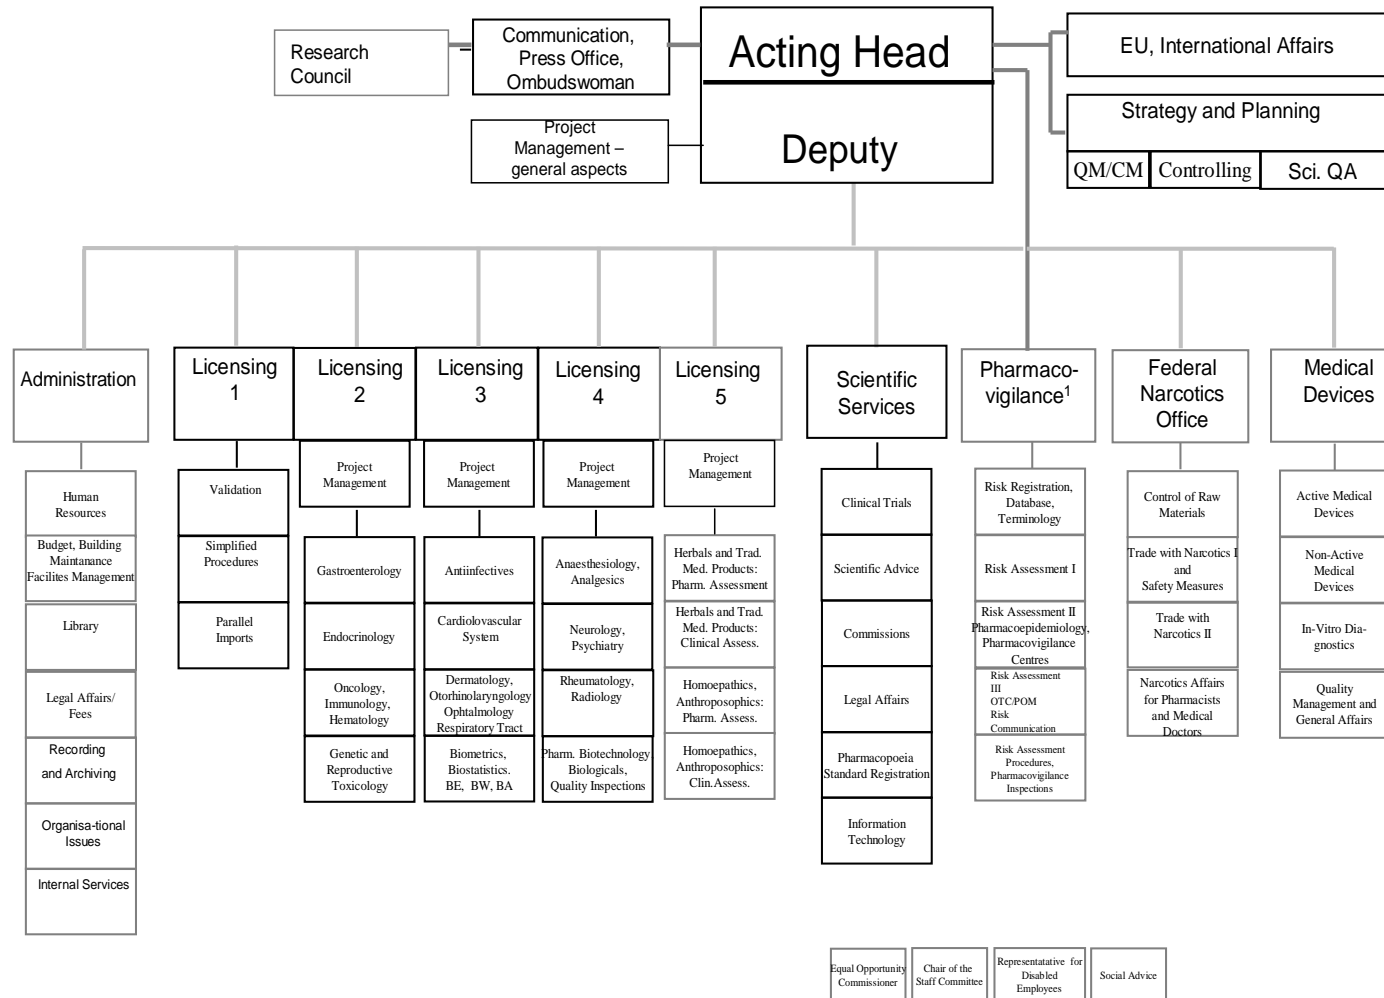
Research Council

Communication, Press Office, Ombudswoman

Acting Head

Deputy

Project Management – general aspects

EU, International Affairs

Strategy and Planning

QM/CM

Controlling

Sci. QA

Administration

Human Resources

Budget, Building Maintanance Facilites Management

Library

Legal Affairs/ Fees

Recording and Archiving

Organisa-tional Issues

Internal Services

Licensing 1

Validation

Simplified Procedures

Parallel Imports

Licensing 2

Project Management

Gastroenterology

Endocrinology

Oncology, Immunology, Hematology

Genetic and Reproductive Toxicology

Licensing 3

Project Management

Antiinfectives

Cardiolovascular System

Dermatology, Otorhinolaryngology Ophtalmology Respiratory Tract

Biometrics, Biostatistics. BE, BW, BA

Licensing 4

Project Management

Anaesthesiology, Analgesics

Neurology, Psychiatry

Rheumatology, Radiology

Pharm. Biotechnology Biologicals, Quality Inspections

Licensing 5

Project Management

Herbals and Trad. Med. Products: Pharm. Assessment

Herbals and Trad. Med. Products: Clinical Assess.

Homoepathics, Anthroposophics: Pharm. Assess.

Homoepathics, Anthroposophics: Clin.Assess.

Scientific Services

Clinical Trials

Scientific Advice

Commissions

Legal Affairs

Pharmacopoeia Standard Registration

Information Technology

Pharmaco-vigilance$^1$

Risk Registration, Database, Terminology

Risk Assessment I

Risk Assessment II Pharmacoepidemiology, Pharmacovigilance Centres

Risk Assessment III OTC/POM Risk Communication

Risk Assessment Procedures, Pharmacovigilance Inspections

Federal Narcotics Office

Control of Raw Materials

Trade with Narcotics I and Safety Measures

Trade with Narcotics II

Narcotics Affairs for Pharmacists and Medical Doctors

Medical Devices

Active Medical Devices

Non-Active Medical Devices

In-Vitro Dia-gnostics

Quality Management and General Affairs

Equal Opportunity Commissioner

Chair of the Staff Committee

Representatative for Disabled Employees

Social Advice